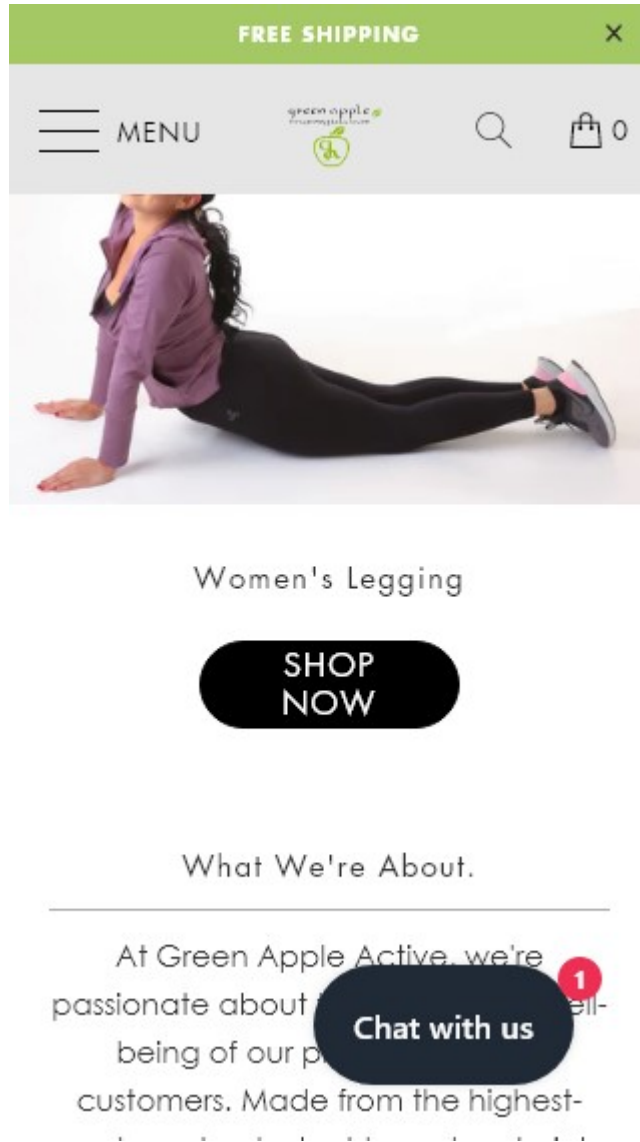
FREE SHIPPING ×

MENU

green apple

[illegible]

0

Women's Legging

SHOP NOW

What We're About.

At Green Apple Active, we're passionate about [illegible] well-being of our p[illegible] customers. Made from the highest-

Chat with us

1